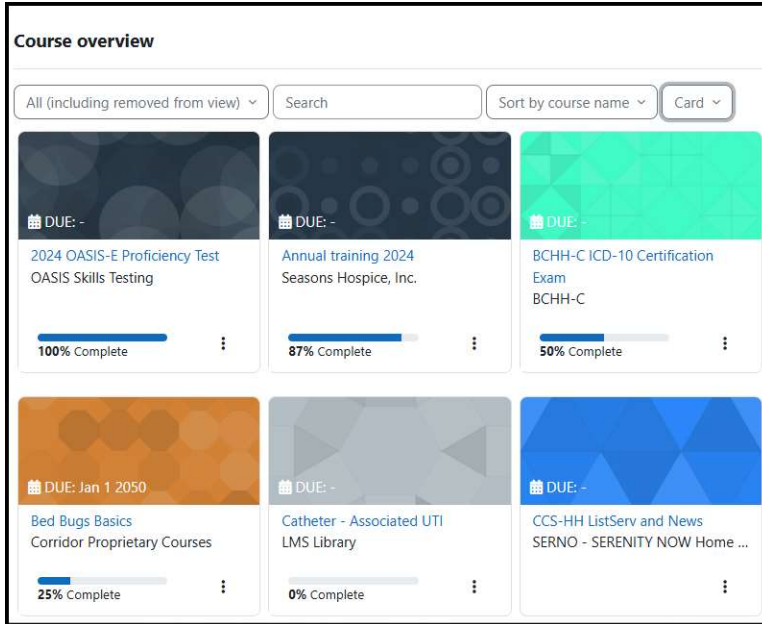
Course overview

All (including removed from view)

Search

Sort by course name

Card

DUE: -

2024 OASIS-E Proficiency Test
OASIS Skills Testing

100% Complete

DUE: -

Annual training 2024
Seasons Hospice, Inc.

87% Complete

DUE: -

BCHH-C ICD-10 Certification Exam
BCHH-C

50% Complete

DUE: Jan 1 2050

Bed Bugs Basics
Corridor Proprietary Courses

25% Complete

DUE: -

Catheter - Associated UTI
LMS Library

0% Complete

DUE: -

CCS-HH ListServ and News
SERNO - SERENITY NOW Home ...